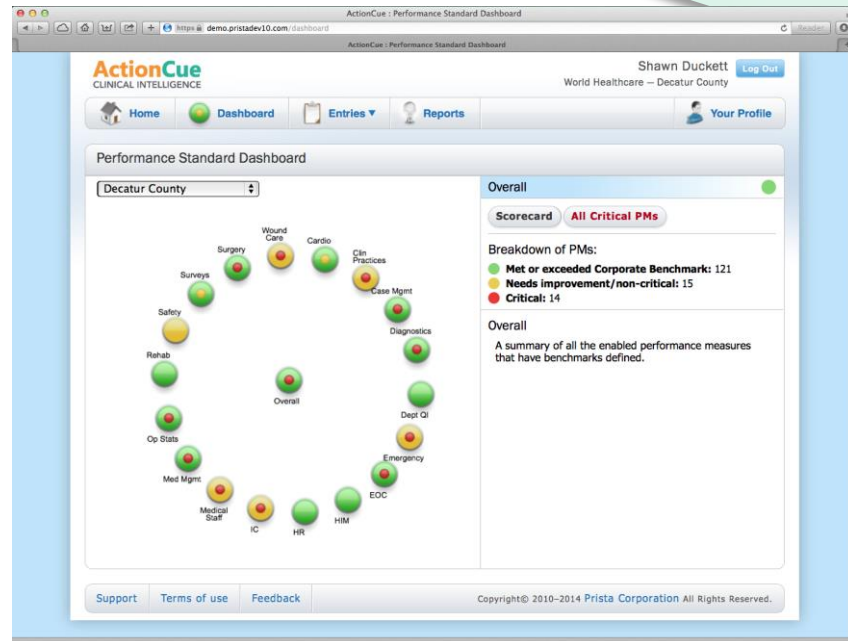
ActionCue : Performance Standard Dashboard

https demo.pristadev10.com/dashboard

Reader

ActionCue : Performance Standard Dashboard

ActionCue
CLINICAL INTELLIGENCE

Shawn Duckett
World Healthcare — Decatur County

Log Out

Home | Dashboard | Entries ▾ | Reports | Your Profile

Performance Standard Dashboard

Decatur County

Wound Care
Cardio
Clin Practices
Surgery
Surveys
Case Mgmt
Safety
Diagnostics
Rehab
Overall
Dept QI
Op Stats
Emergency
Med Mgmt.
EOC
Medical Staff
IC
HR
HIM

Overall

Scorecard | All Critical PMs

Breakdown of PMs:
Met or exceeded Corporate Benchmark: 121
Needs improvement/non-critical: 15
Critical: 14

Overall
A summary of all the enabled performance measures that have benchmarks defined.

Support | Terms of use | Feedback

Copyright© 2010–2014 Prista Corporation All Rights Reserved.